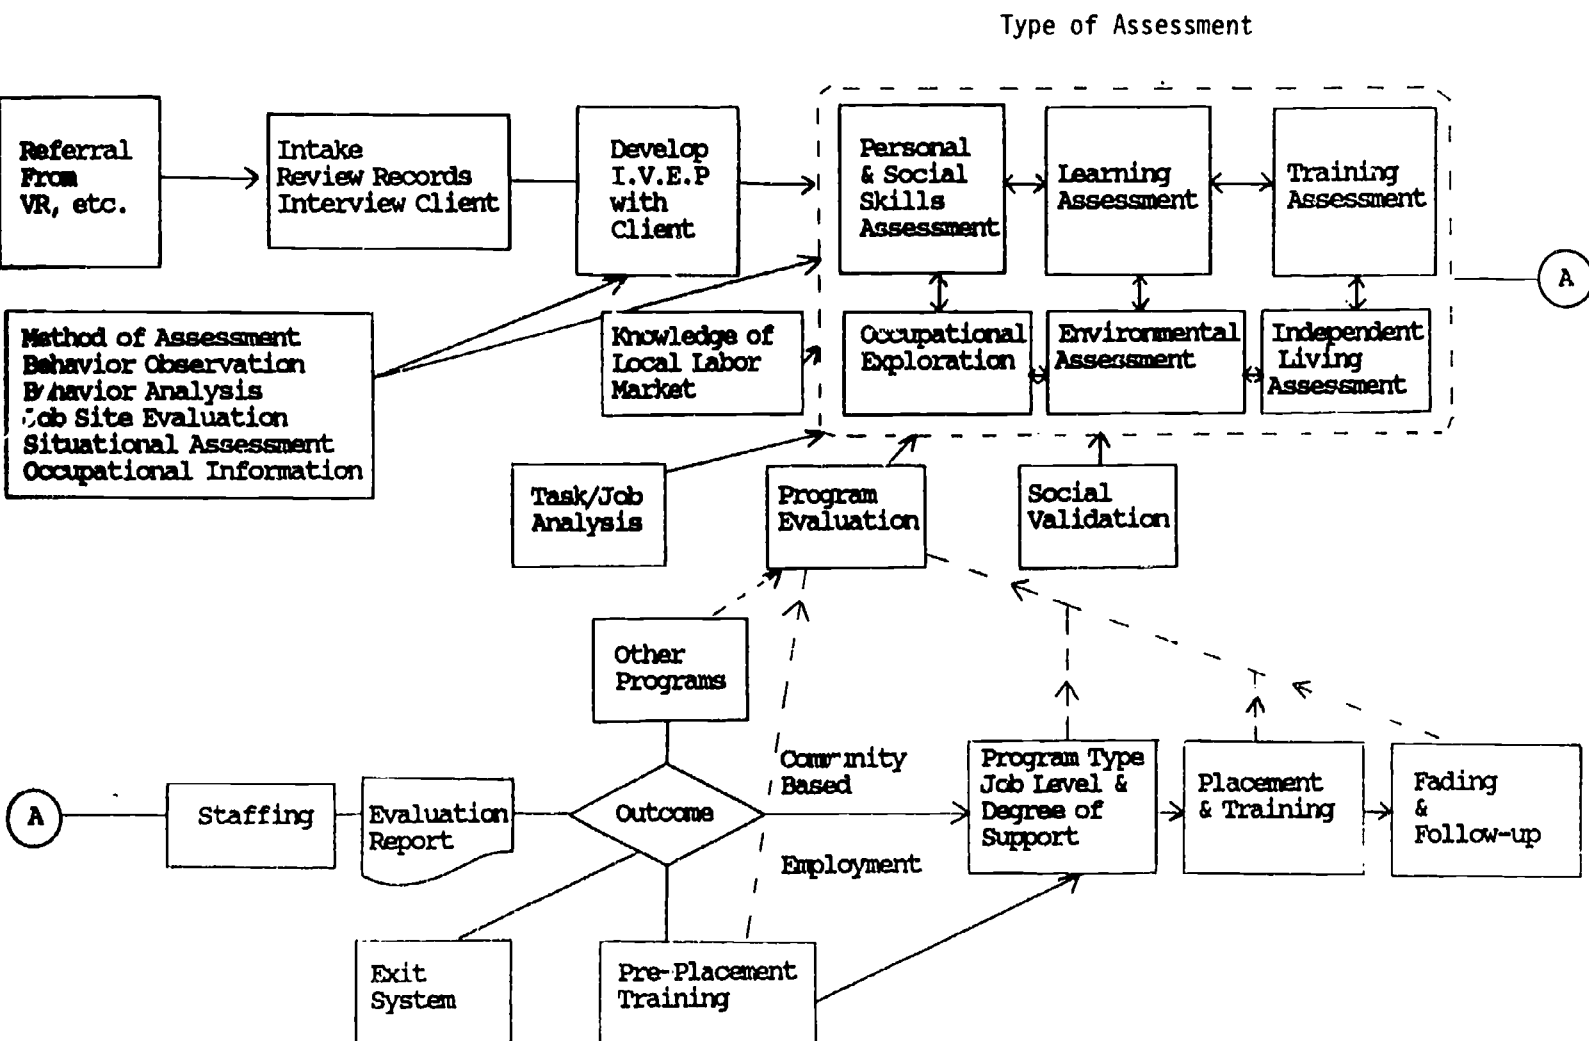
Type of Assessment

Referral From VR, etc.

Intake Review Records Interview Client

Develop I.V.E.P with Client

Personal & Social Skills Assessment

Learning Assessment

Training Assessment

A

Method of Assessment
Behavior Observation
B/havior Analysis
;ob Site Evaluation
Situational Assessment
Occupational Information

Knowledge of Local Labor Market

Occupational Exploration

Environmental Assessment

Independent Living Assessment

Task/Job Analysis

Program Evaluation

Social Validation

Other Programs

A

Staffing

Evaluation Report

Outcome

Com nity Based

Employment

Program Type Job Level & Degree of Support

Placement & Training

Fading & Follow-up

Exit System

Pre-Placement Training